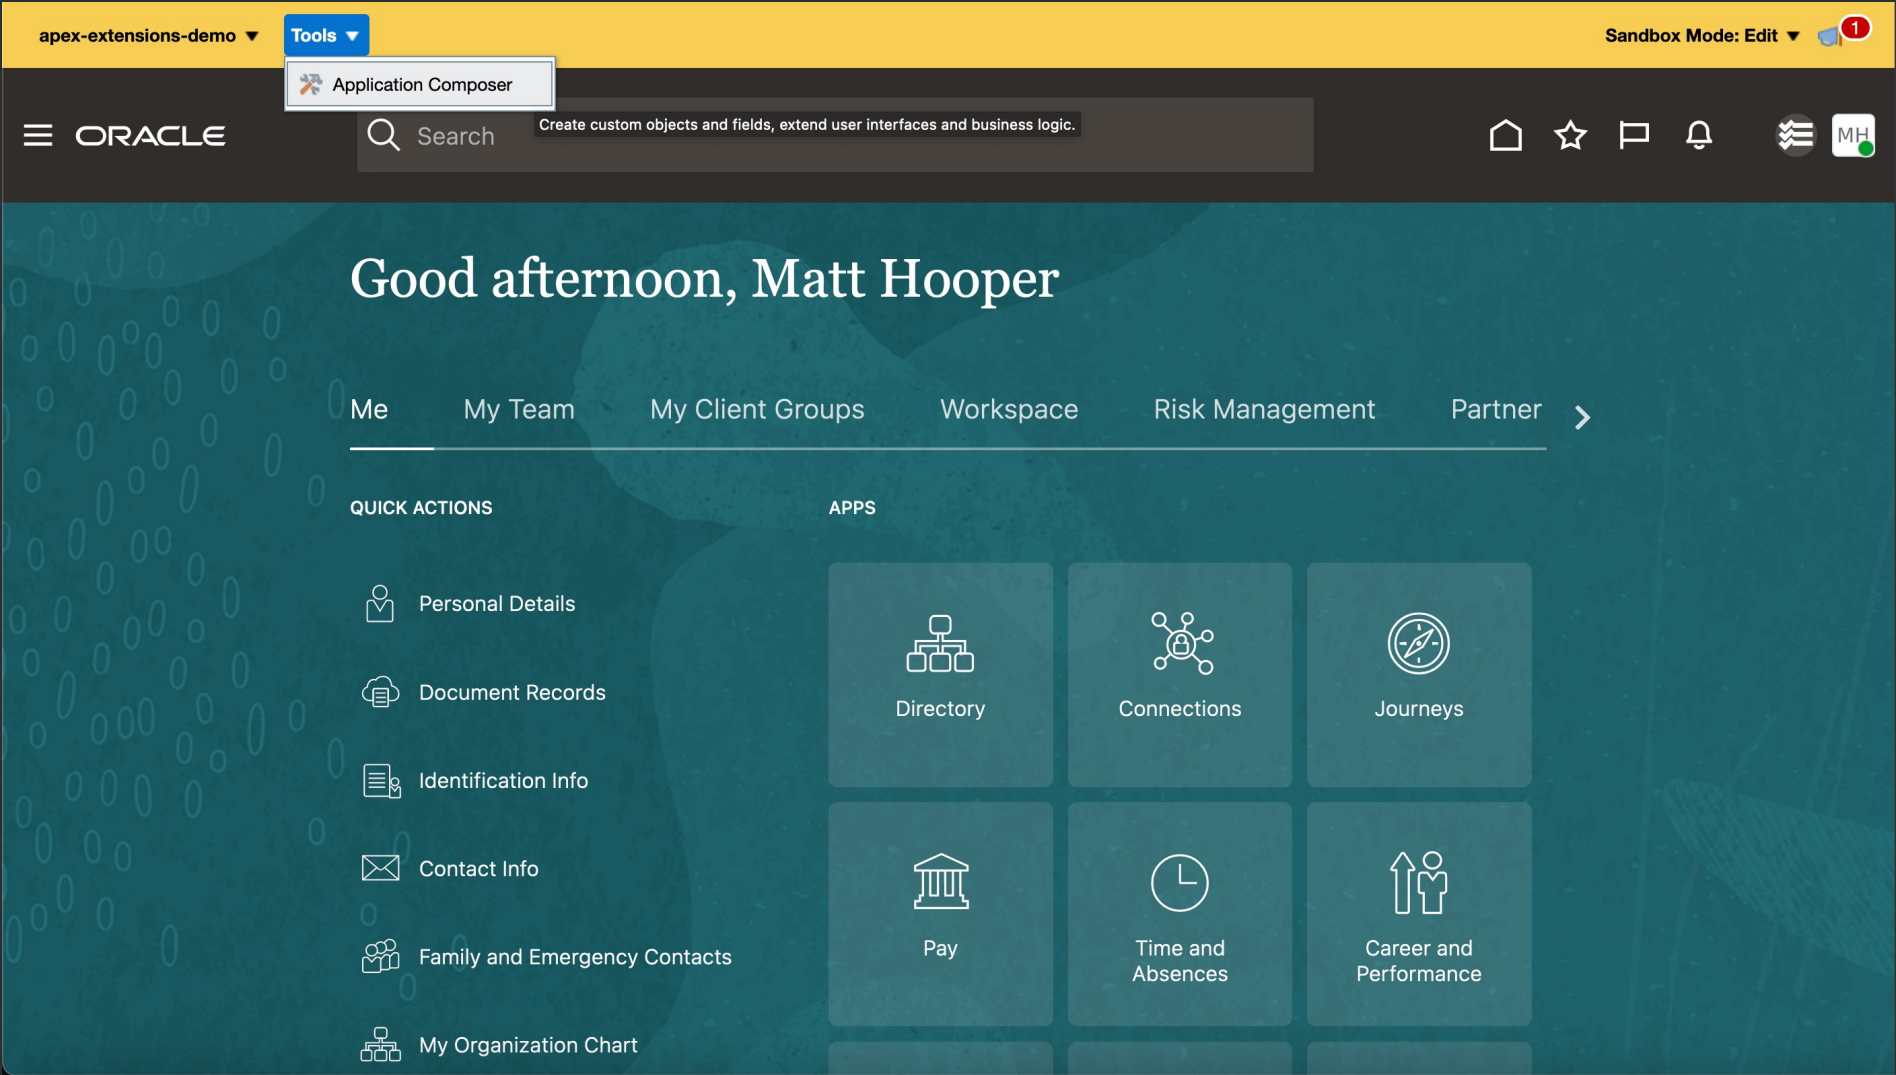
apex-extensions-demo
Tools
Application Composer
Sandbox Mode: Edit
1

ORACLE
Search
Create custom objects and fields, extend user interfaces and business logic.
MH

Good afternoon, Matt Hooper

Me
My Team
My Client Groups
Workspace
Risk Management
Partner

QUICK ACTIONS
Personal Details
Document Records
Identification Info
Contact Info
Family and Emergency Contacts
My Organization Chart

APPS
Directory
Connections
Journeys
Pay
Time and Absences
Career and Performance